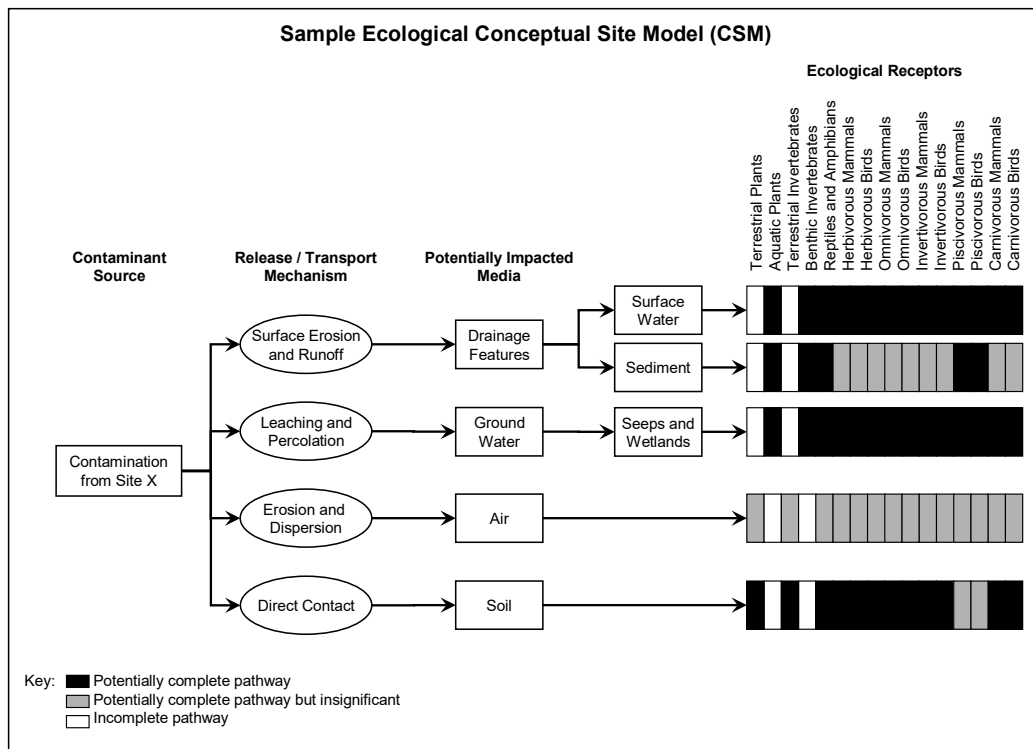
Sample Ecological Conceptual Site Model (CSM)

Ecological Receptors

Terrestrial Plants
Aquatic Plants
Terrestrial Invertebrates
Benthic Invertebrates
Reptiles and Amphibians
Herbivorous Mammals
Herbivorous Birds
Omnivorous Mammals
Omnivorous Birds
Invertivorous Mammals
Invertivorous Birds
Piscivorous Mammals
Piscivorous Birds
Carnivorous Mammals
Carnivorous Birds

Contaminant Source

Release / Transport Mechanism

Potentially Impacted Media

Contamination from Site X

Surface Erosion and Runoff

Leaching and Percolation

Erosion and Dispersion

Direct Contact

Drainage Features

Ground Water

Air

Soil

Surface Water

Sediment

Seeps and Wetlands

Key: Potentially complete pathway
Potentially complete pathway but insignificant
Incomplete pathway